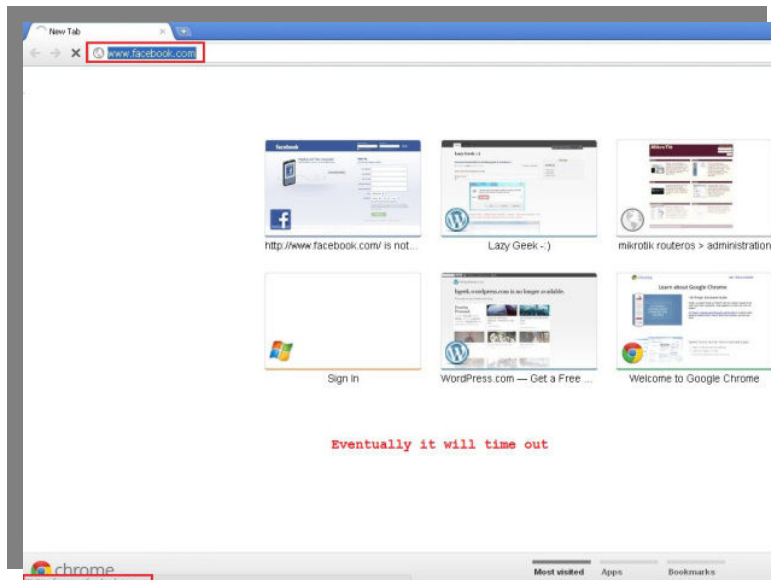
New Tab

www.facebook.com

http://www.facebook.com/ is not...

Lazy Geek -:)

mikrotik routeros > administration

Sign In

WordPress.com — Get a Free ...

Welcome to Google Chrome

Eventually it will time out

chrome

Most visited

Apps

Bookmarks